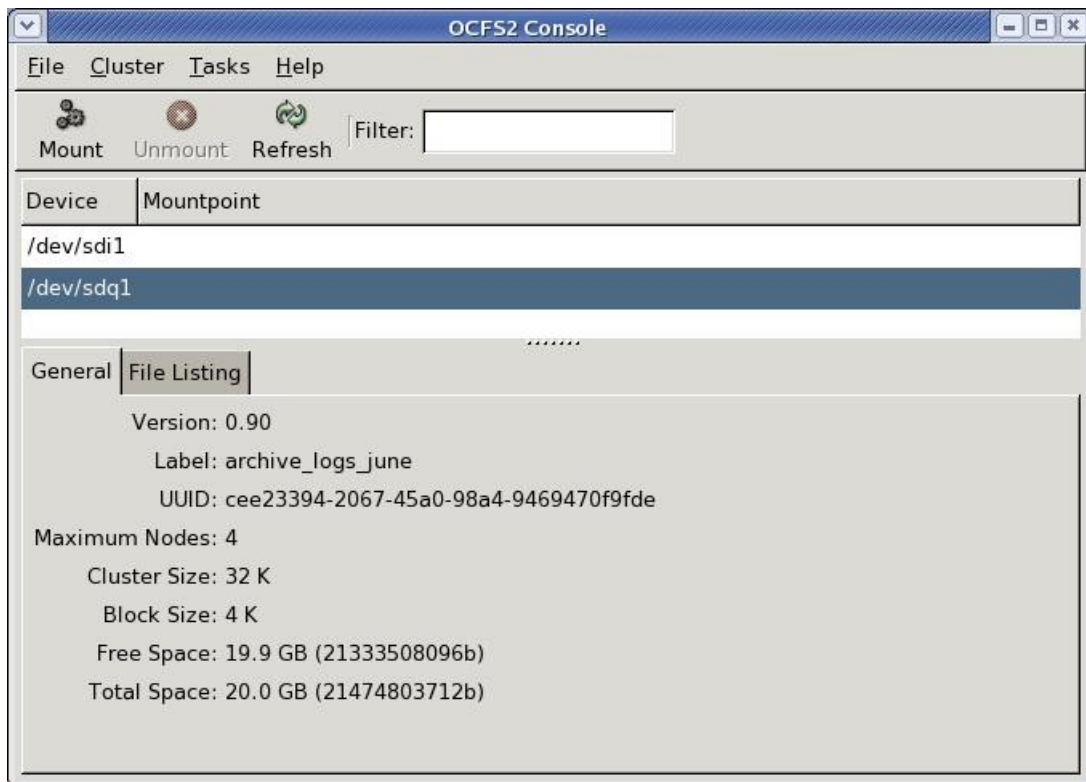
OCFS2 Console

File Cluster Tasks Help

Mount Unmount Refresh Filter:

| Device | Mountpoint |
|---|---|
| /dev/sdi1 | |
| /dev/sdq1 | |

General File Listing

Version: 0.90
Label: archive_logs_june
UUID: cee23394-2067-45a0-98a4-9469470f9fde
Maximum Nodes: 4
Cluster Size: 32 K
Block Size: 4 K
Free Space: 19.9 GB (21333508096b)
Total Space: 20.0 GB (21474803712b)